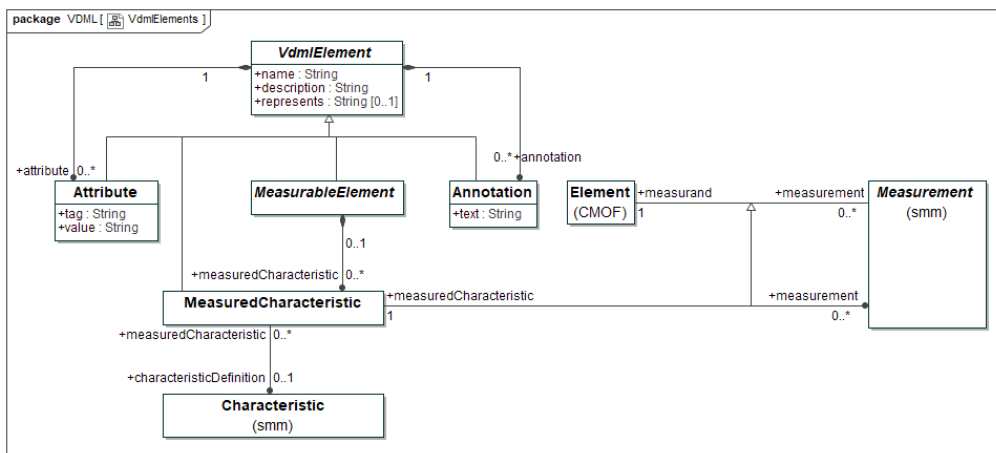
package VDML [ VdmlElements ]

VdmlElement
+name : String
+description : String
+represents : String [0..1]

1

1

+attribute 0..*

Attribute
+tag : String
+value : String

MeasurableElement

0..*+annotation

Annotation
+text : String

Element
(CMOF)

+measurand
1

+measurement
0..*

Measurement
(smm)

0..1

+measuredCharacteristic 0..*

MeasuredCharacteristic

+measuredCharacteristic
1

+measurement
0..*

+measuredCharacteristic 0..*

+characteristicDefinition 0..1

Characteristic
(smm)